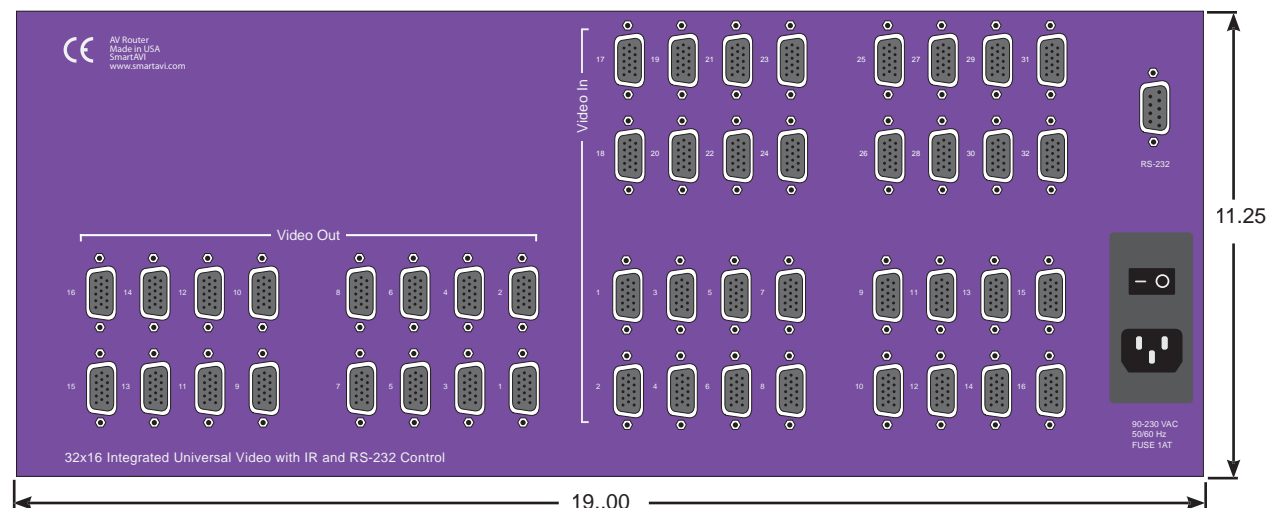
CE

AV Router
Made in USA
SmartAVI
www.smartavi.com

Video In

17 19 21 23 25 27 29 31

18 20 22 24 26 28 30 32

RS-232

11.25

Video Out

16 14 12 10 8 6 4 2

15 13 11 9 7 5 3 1

1 3 5 7 9 11 13 15

2 4 6 8 10 12 14 16

90-230 VAC
50/60 Hz
FUSE 1AT

32x16 Integrated Universal Video with IR and RS-232 Control

19..00